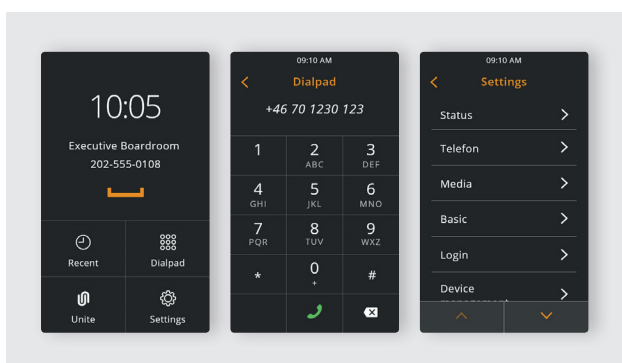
10:05

Executive Boardroom
202-555-0108

Recent

Dialpad

Unite

Settings

09:10 AM

Dialpad

+46 70 1230 123

| 1 | 2 ABC | 3 DEF |
|---|---|---|
| 4 GHI | 5 JKL | 6 MNO |
| 7 PQR | 8 TUV | 9 WXZ |
| * | 0 + | # |

09:10 AM

Settings

Status

Telefon

Media

Basic

Login

Device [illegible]